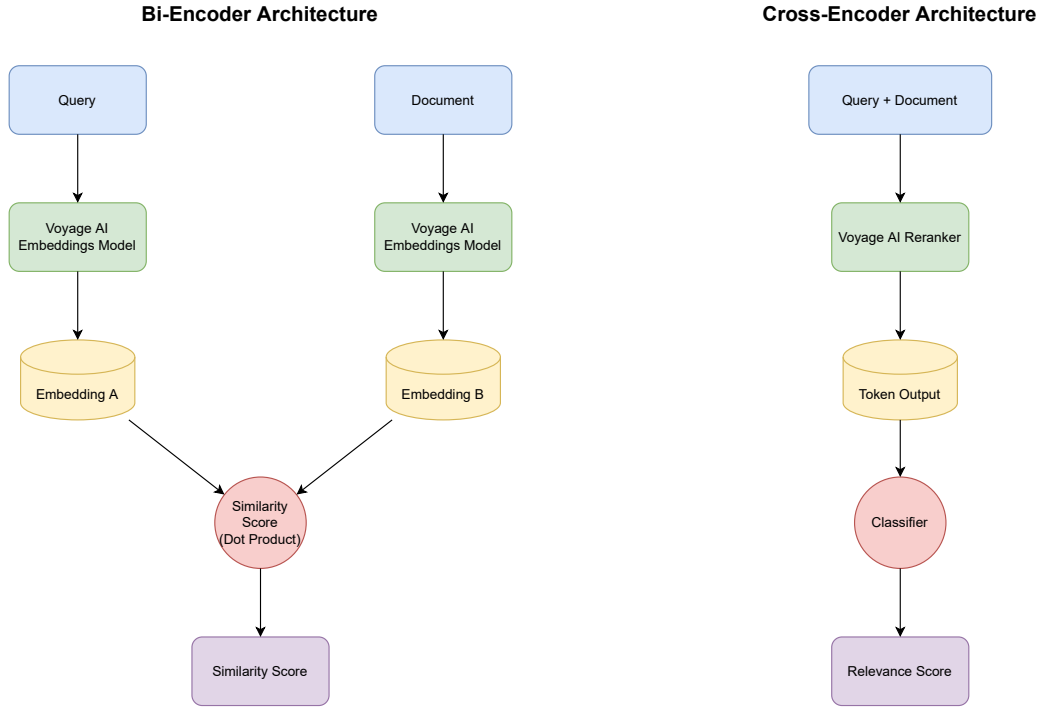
Bi-Encoder Architecture

Query

Voyage AI Embeddings Model

Embedding A

Document

Voyage AI Embeddings Model

Embedding B

Similarity Score (Dot Product)

Similarity Score

Cross-Encoder Architecture

Query + Document

Voyage AI Reranker

Token Output

Classifier

Relevance Score